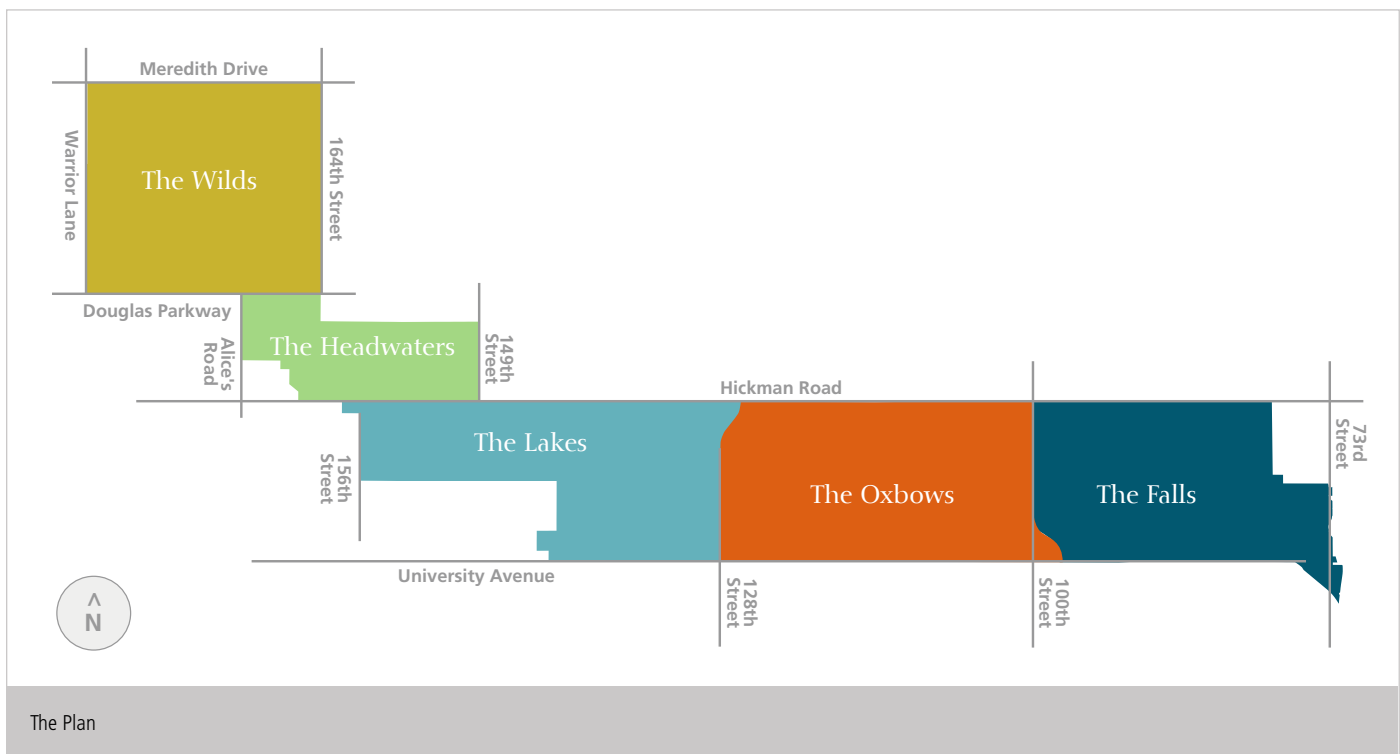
Meredith Drive

Warrior Lane

The Wilds

164th Street

Douglas Parkway

Alice's Road

The Headwaters

149th Street

Hickman Road

156th Street

The Lakes

The Oxbows

The Falls

73rd Street

University Avenue

128th Street

100th Street

^
N

The Plan